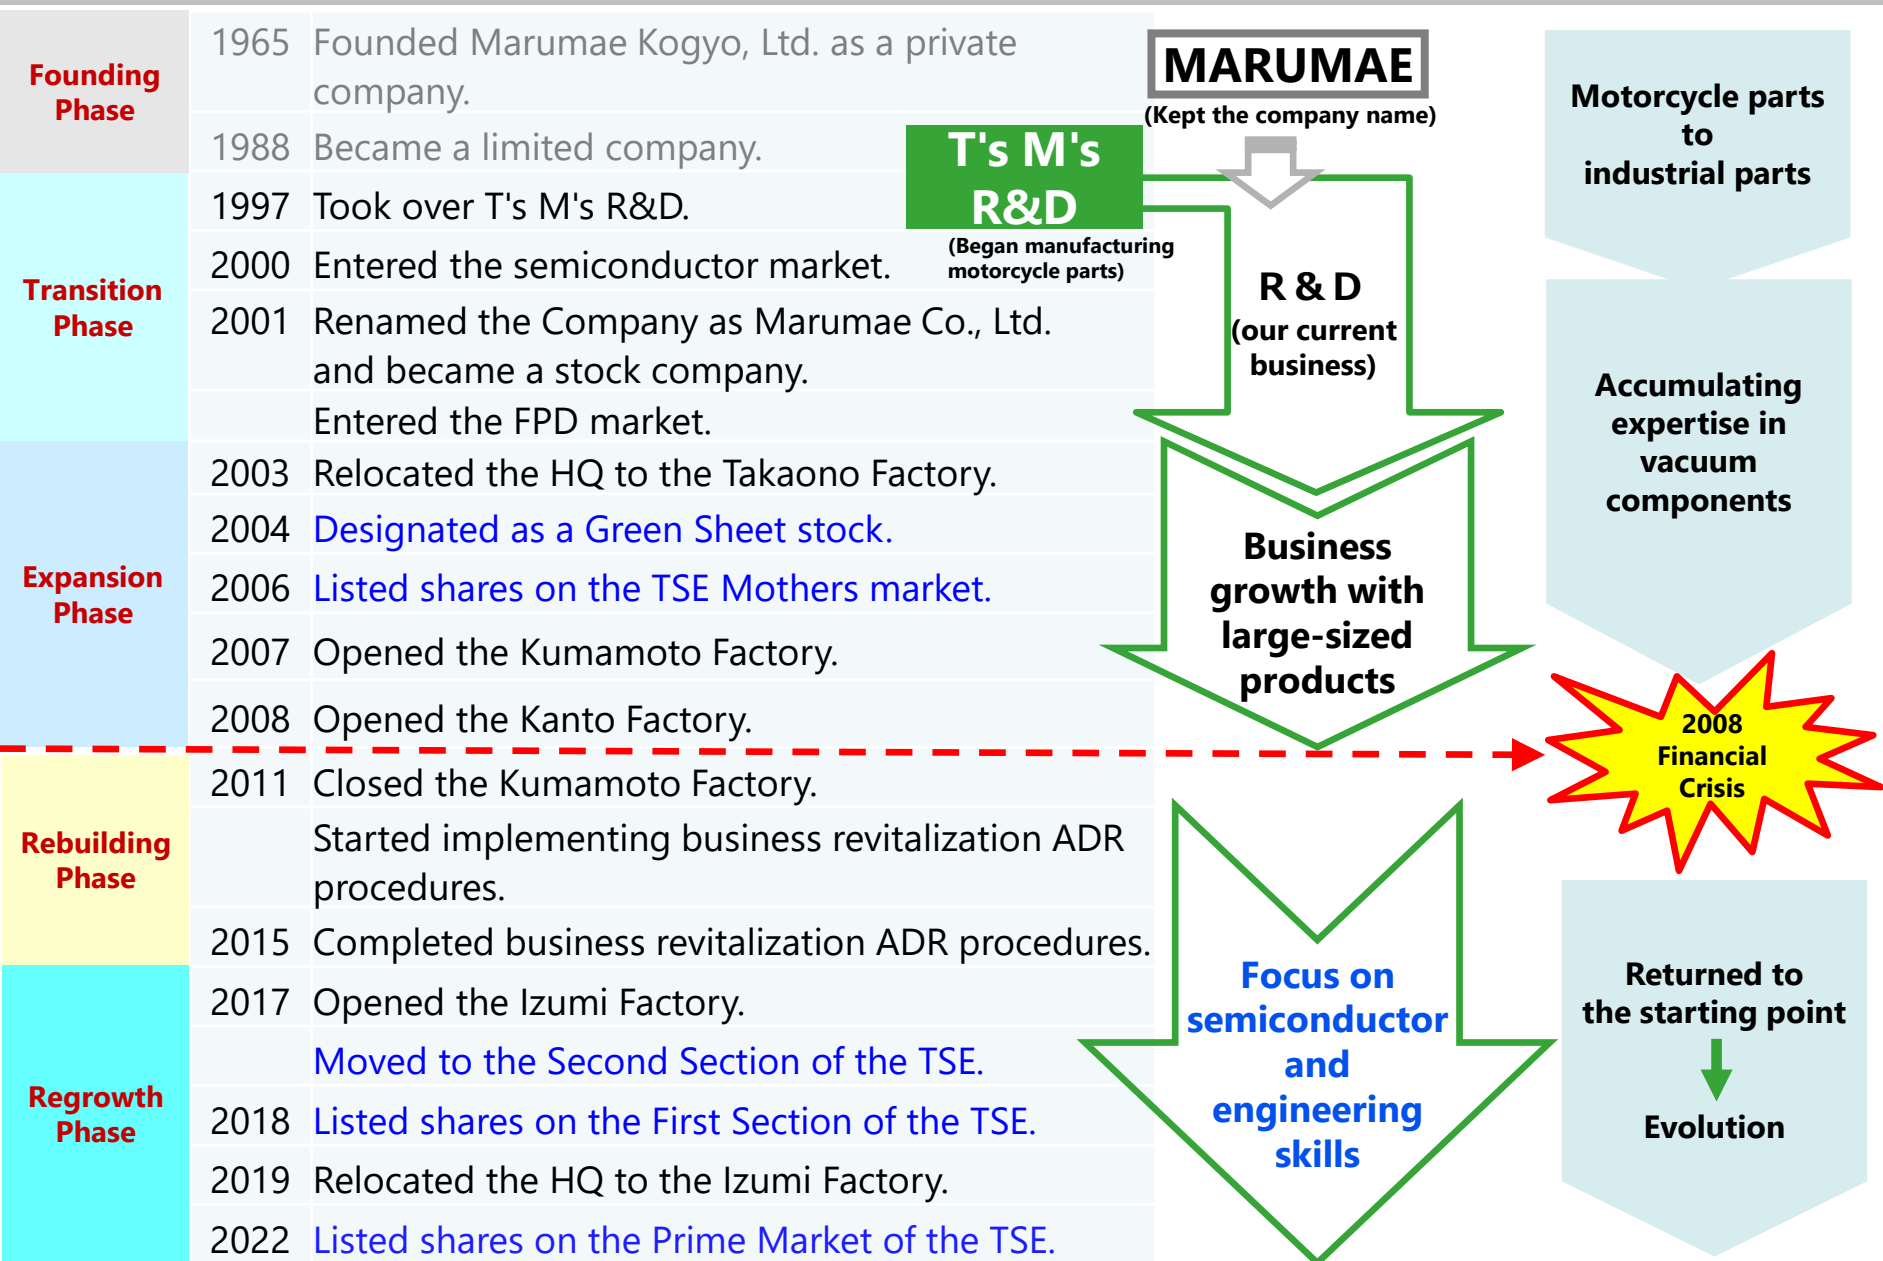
| | | |
|---|---|---|
| Founding Phase | 1965 | Founded Marumae Kogyo, Ltd. as a private company. |
| | 1988 | Became a limited company. |
| Transition Phase | 1997 | Took over T's M's R&D. |
| | 2000 | Entered the semiconductor market. |
| | 2001 | Renamed the Company as Marumae Co., Ltd. and became a stock company. |
| | | Entered the FPD market. |
| Expansion Phase | 2003 | Relocated the HQ to the Takaono Factory. |
| | 2004 | Designated as a Green Sheet stock. |
| | 2006 | Listed shares on the TSE Mothers market. |
| | 2007 | Opened the Kumamoto Factory. |
| | 2008 | Opened the Kanto Factory. |
| Rebuilding Phase | 2011 | Closed the Kumamoto Factory. |
| | | Started implementing business revitalization ADR procedures. |
| | 2015 | Completed business revitalization ADR procedures. |
| Regrowth Phase | 2017 | Opened the Izumi Factory. |
| | | Moved to the Second Section of the TSE. |
| | 2018 | Listed shares on the First Section of the TSE. |
| | 2019 | Relocated the HQ to the Izumi Factory. |
| | 2022 | Listed shares on the Prime Market of the TSE. |

MARUMAE
(Kept the company name)

T's M's R&D
(Began manufacturing motorcycle parts)

R & D
(our current business)

Business growth with large-sized products

Focus on semiconductor and engineering skills

Motorcycle parts to industrial parts

Accumulating expertise in vacuum components

2008 Financial Crisis

Returned to the starting point

Evolution